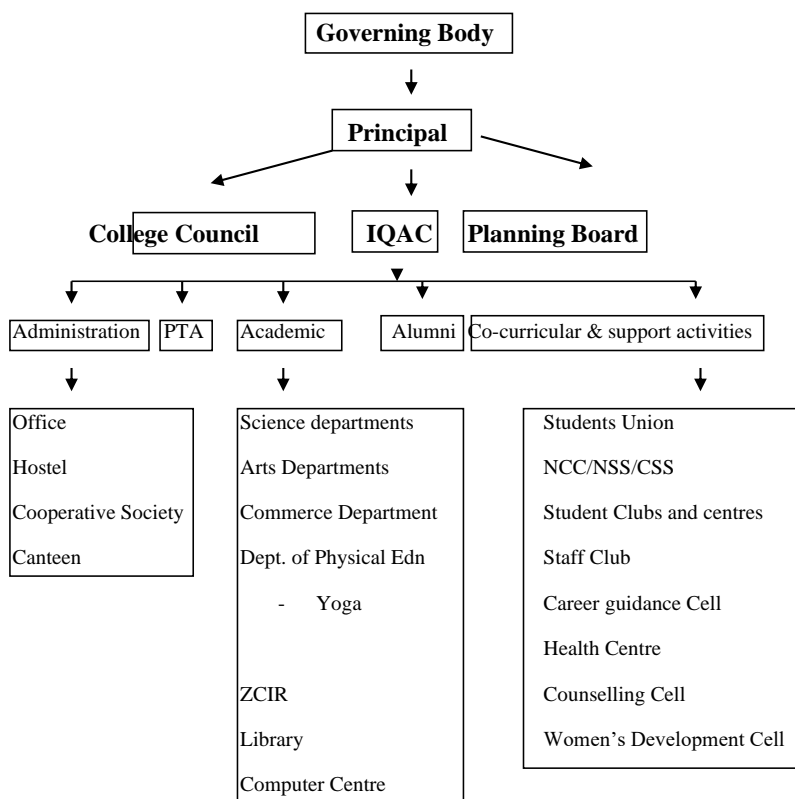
Governing Body

Principal

College Council

IQAC

Planning Board

Administration

PTA

Academic

Alumni

Co-curricular & support activities

Office

Hostel

Cooperative Society

Canteen

Science departments

Arts Departments

Commerce Department

Dept. of Physical Edn

- Yoga

ZCIR

Library

Computer Centre

Students Union

NCC/NSS/CSS

Student Clubs and centres

Staff Club

Career guidance Cell

Health Centre

Counselling Cell

Women's Development Cell